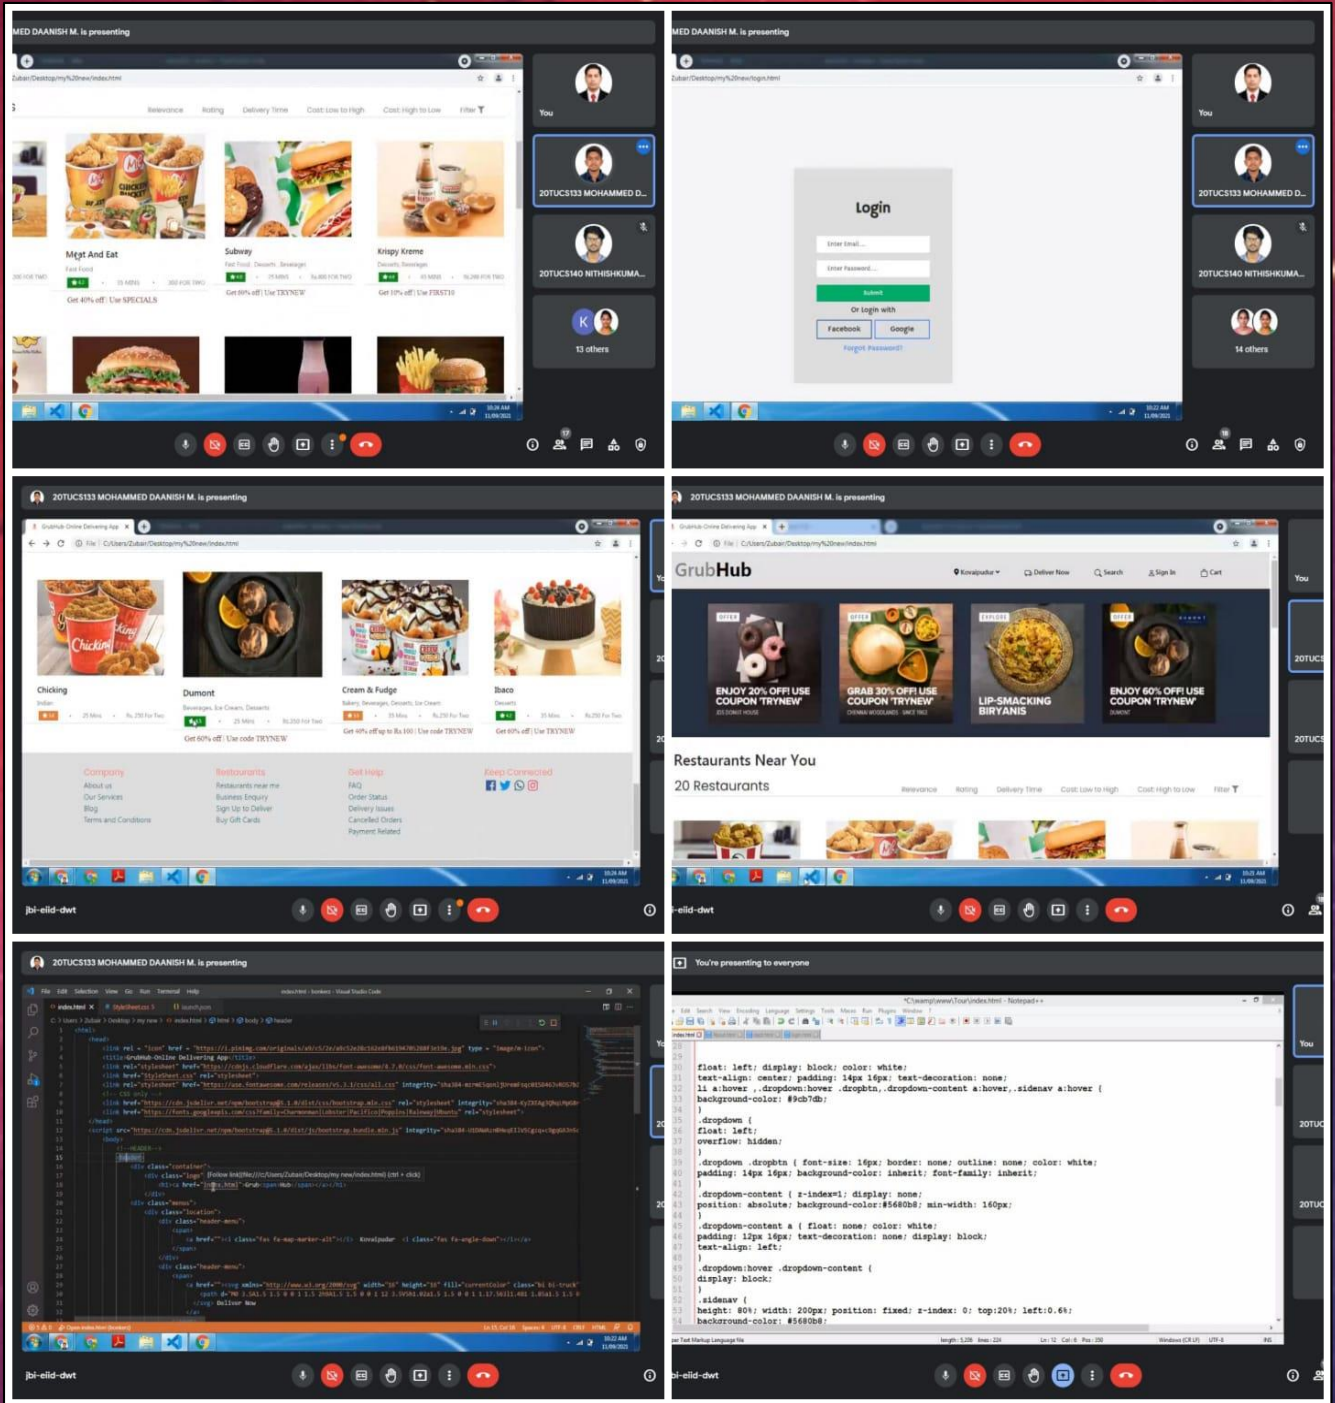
MED DAANISH M. is presenting

Relevance Rating Delivery Time Cost: Low to High Cost: High to Low Filter

Meat And Eat
Get 40% off | Use SPECIALS

Subway
Get 80% off | Use TRYNEW

Krispy Kreme
Get 10% off | Use FIRST10

You
20TUCS133 MOHAMMED D...
20TUCS140 NITHISHKUMA...
13 others

MED DAANISH M. is presenting

Login
Enter Email
Enter Password
Submit
Or Login with
Facebook Google
Forgot Password?

You
20TUCS133 MOHAMMED D...
20TUCS140 NITHISHKUMA...
14 others

20TUCS133 MOHAMMED DAANISH M. is presenting

Chicking
Dumont
Get 60% off | Use code TRYNEW
Cream & Fudge
Ibaco
Get 60% off | Use TRYNEW

Company
About us
Our Services
Blog
Terms and Conditions

Restaurants
Restaurants near me
Business Enquiry
Sign Up to Deliver
Buy Gift Cards

Get Help
FAQ
Order Status
Delivery Issues
Cancelled Orders
Payment Related

Keep Connected

jbi-eiid-dwt

20TUCS133 MOHAMMED DAANISH M. is presenting

GrubHub
Kovaipudur Deliver Now Search Sign In Cart

ENJOY 20% OFF! USE COUPON 'TRYNEW'
GRAB 30% OFF! USE COUPON 'TRYNEW'
LIP-SMACKING BIRYANIS
ENJOY 60% OFF! USE COUPON 'TRYNEW'

Restaurants Near You
20 Restaurants
Relevance Rating Delivery Time Cost: Low to High Cost: High to Low Filter

jbi-eiid-dwt

20TUCS133 MOHAMMED DAANISH M. is presenting

index.html - bonkers - Visual Studio Code

jbi-eiid-dwt

You're presenting to everyone

*C:\xampp\www\Tour\index.html - Notepad++

float: left; display: block; color: white;
text-align: center; padding: 14px 16px; text-decoration: none;
li a:hover ,.dropdown:hover .dropbtn,.dropdown-content a:hover,.sidenav a:hover {
background-color: #9cb7db;
}
.dropdown {
float: left;
overflow: hidden;
}
.dropdown .dropbtn { font-size: 16px; border: none; outline: none; color: white;
padding: 14px 16px; background-color: inherit; font-family: inherit;
}
.dropdown-content { z-index=1; display: none;
position: absolute; background-color:#5680b8; min-width: 160px;
}
.dropdown-content a { float: none; color: white;
padding: 12px 16px; text-decoration: none; display: block;
text-align: left;
}
.dropdown:hover .dropdown-content {
display: block;
}
.sidenav {
height: 80%; width: 200px; position: fixed; z-index: 0; top:20%; left:0.6%;
background-color: #5680b8;

jbi-eiid-dwt